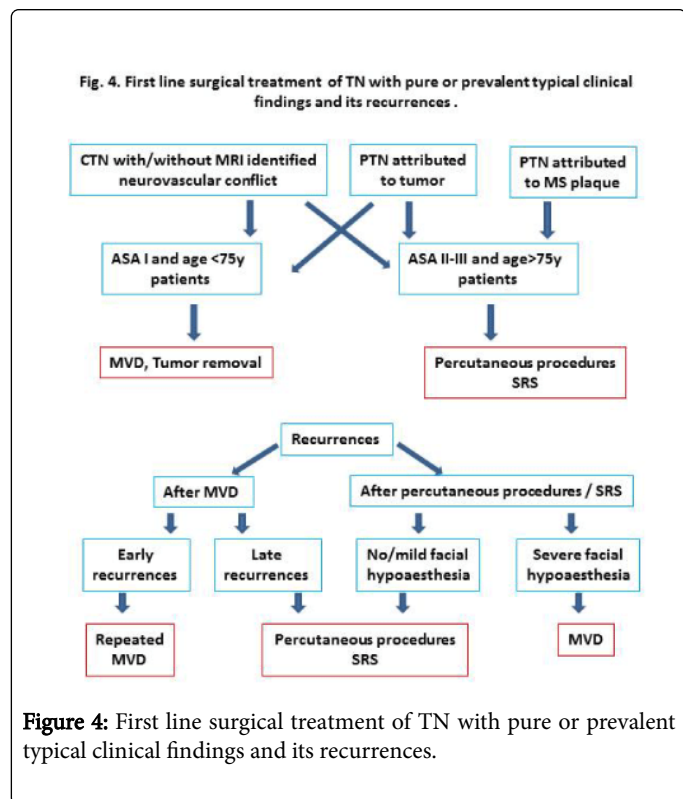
Fig. 4. First line surgical treatment of TN with pure or prevalent typical clinical findings and its recurrences .

CTN with/without MRI identified neurovascular conflict

PTN attributed to tumor

PTN attributed to MS plaque

ASA I and age <75y patients

ASA II-III and age>75y patients

MVD, Tumor removal

Percutaneous procedures SRS

Recurrences

After MVD

After percutaneous procedures / SRS

Early recurrences

Late recurrences

No/mild facial hypoaesthesia

Severe facial hypoaesthesia

Repeated MVD

Percutaneous procedures SRS

MVD

Figure 4: First line surgical treatment of TN with pure or prevalent typical clinical findings and its recurrences.